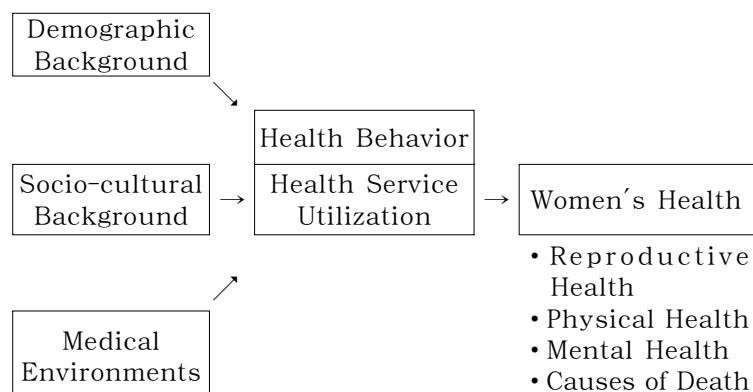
Demographic Background

Socio-cultural Background

Medical Environments

Health Behavior

Health Service Utilization

Women's Health

• Reproductive Health
• Physical Health
• Mental Health
• Causes of Death